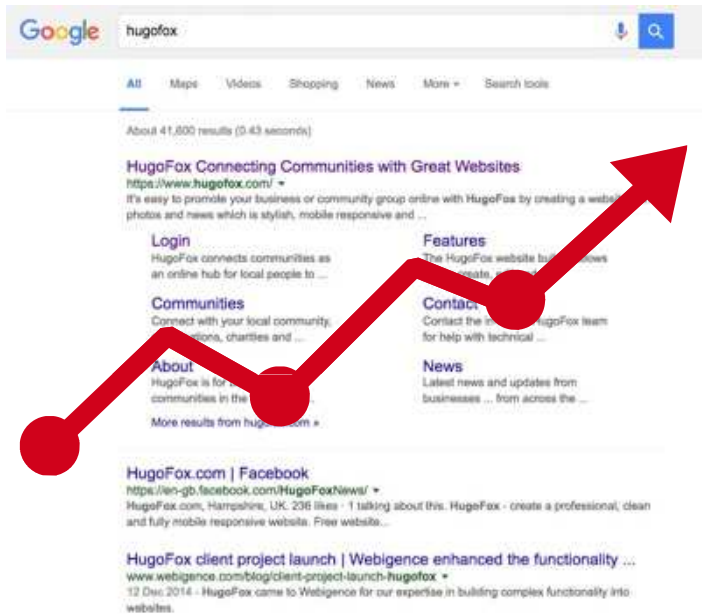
Google

hugofox

All Maps Videos Shopping News More Search tools

About 41,600 results (0.43 seconds)

HugoFox Connecting Communities with Great Websites
https://www.hugofox.com/
It's easy to promote your business or community group online with HugoFox by creating a websi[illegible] photos and news which is stylish, mobile responsive and ...

Login
HugoFox connects communities as an online hub for local people to ...

Features
The HugoFox website bu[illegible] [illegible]create, a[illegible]

Communities
Connect with your local community, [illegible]ations, charities and ...

Contact
Contact the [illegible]ugoFox team for help with technical ...

About
HugoFox is for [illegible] communities in the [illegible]

News
Latest news and updates from businesses ... from across the ...

More results from hug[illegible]com »

HugoFox.com | Facebook
https://en-gb.facebook.com/HugoFoxNews/
HugoFox.com, Hampshire, UK. 236 likes · 1 talking about this. HugoFox - create a professional, clean and fully mobile responsive website. Free website...

HugoFox client project launch | Webigence enhanced the functionality ...
www.webigence.com/blog/client-project-launch-hugofox
12 Dec 2014 - HugoFox came to Webigence for our expertise in building complex functionality into websites.